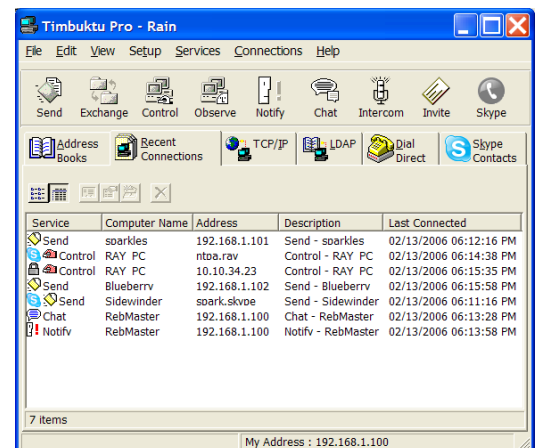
Timbuktu Pro - Rain

File Edit View Setup Services Connections Help

Send Exchange Control Observe Notify Chat Intercom Invite Skype

Address Books | Recent Connections | TCP/IP | LDAP | Dial Direct | Skype Contacts

| Service | Computer Name | Address | Description | Last Connected |
|---|---|---|---|---|
| Send | sparkles | 192.168.1.101 | Send - sparkles | 02/13/2006 06:12:16 PM |
| Control | RAY PC | ntpa.ray | Control - RAY PC | 02/13/2006 06:14:38 PM |
| Control | RAY PC | 10.10.34.23 | Control - RAY PC | 02/13/2006 06:15:35 PM |
| Send | Blueberry | 192.168.1.102 | Send - Blueberry | 02/13/2006 06:15:58 PM |
| Send | Sidewinder | spark.skype | Send - Sidewinder | 02/13/2006 06:11:16 PM |
| Chat | RebMaster | 192.168.1.100 | Chat - RebMaster | 02/13/2006 06:13:28 PM |
| Notify | RebMaster | 192.168.1.100 | Notify - RebMaster | 02/13/2006 06:13:58 PM |

7 items

My Address : 192.168.1.100